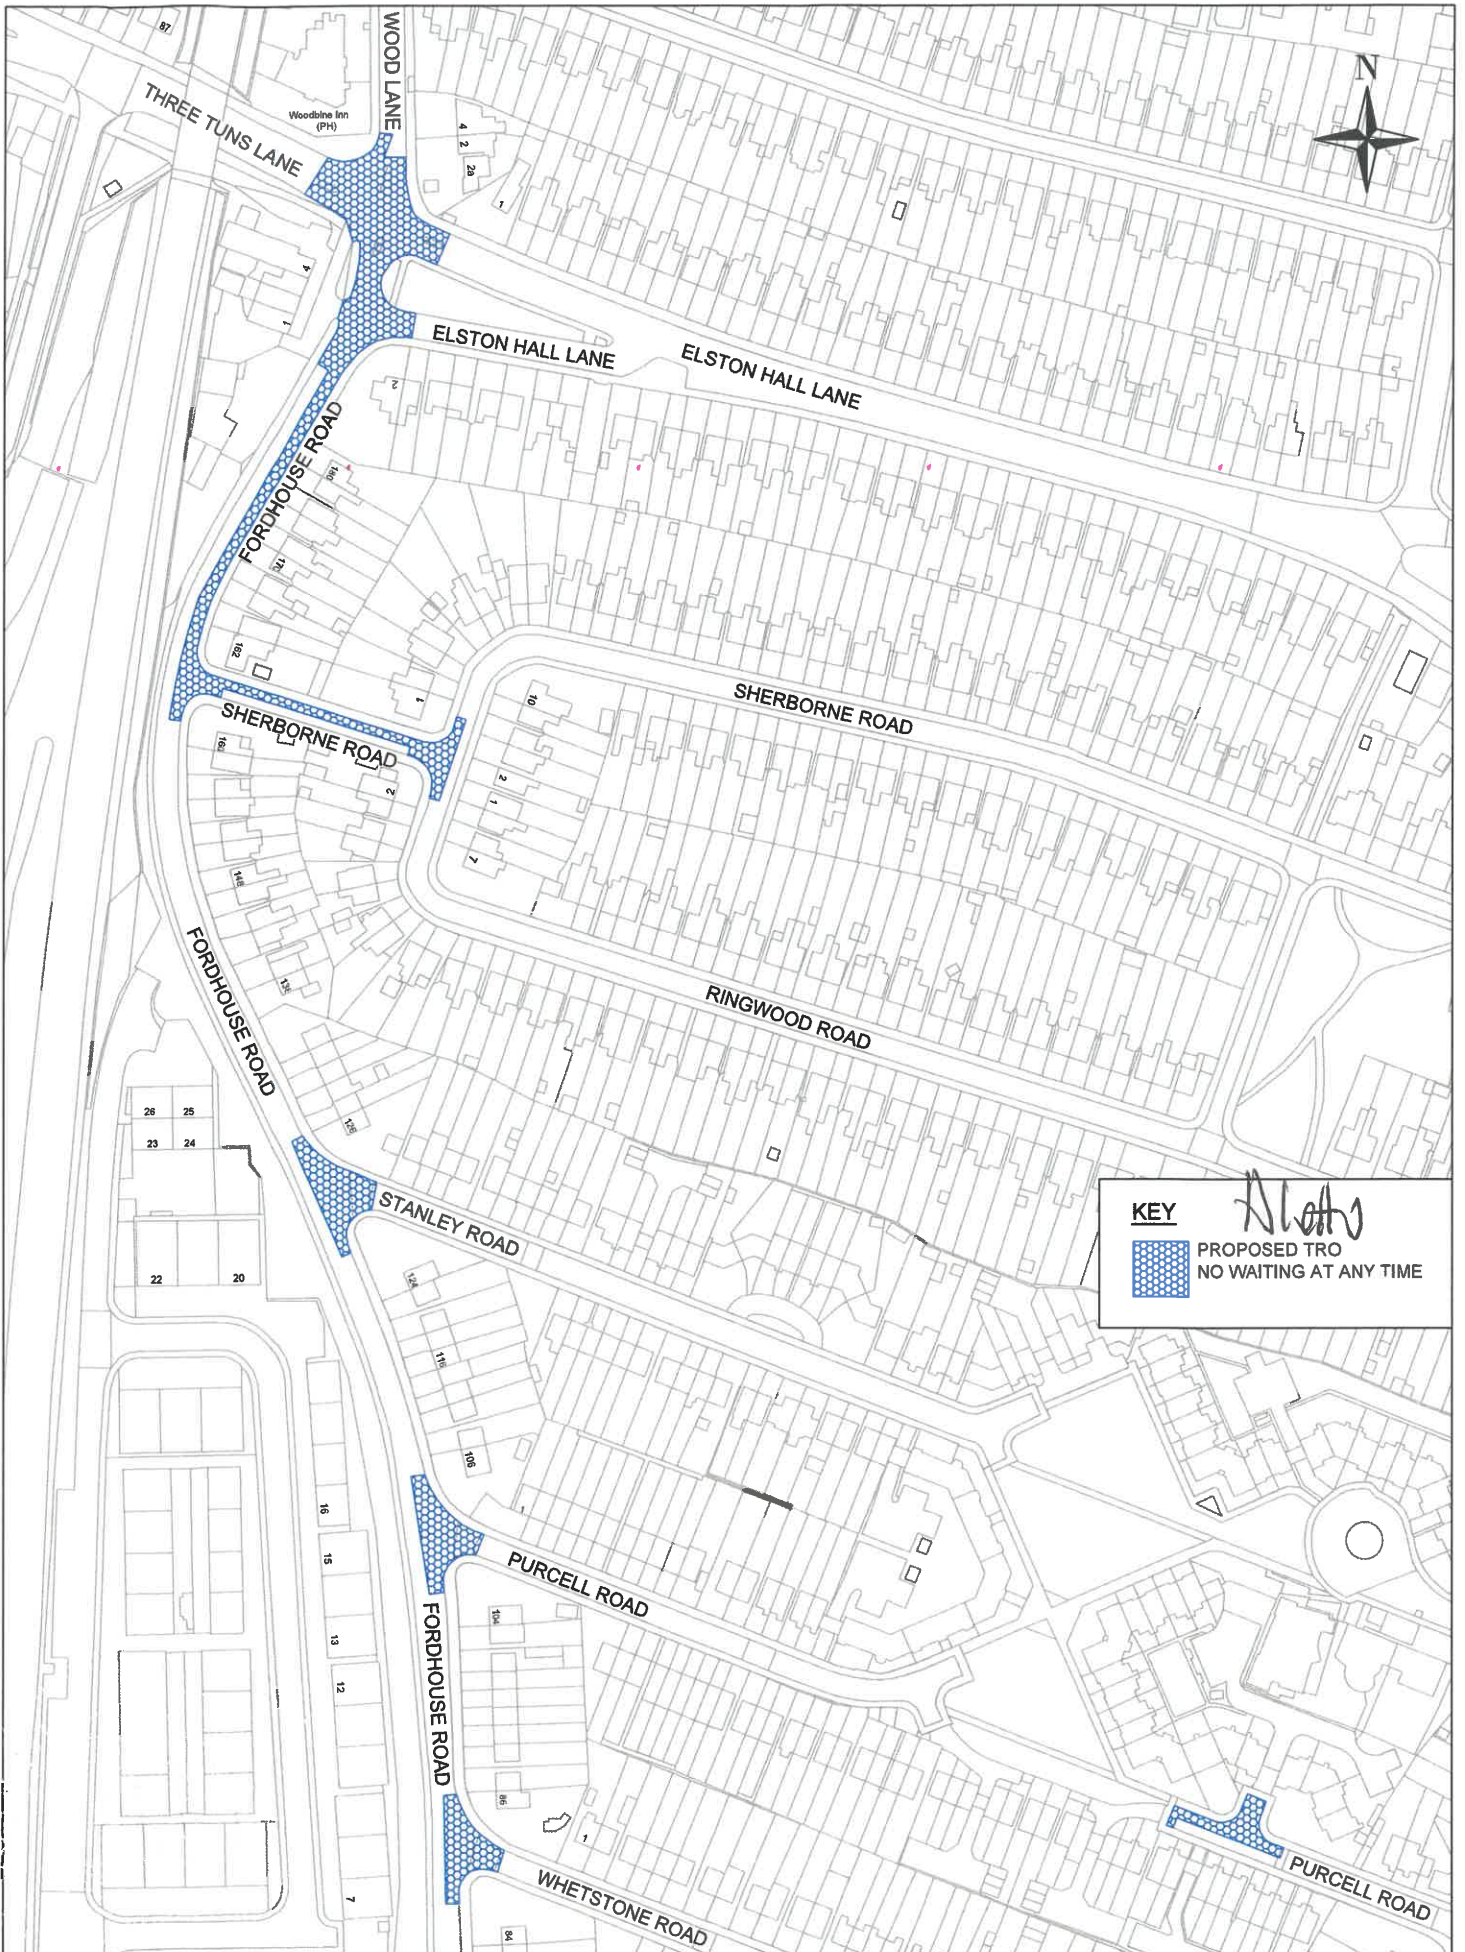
87
WOOD LANE
Woodbine Inn (PH)
THREE TUNS LANE
N
4
2
2a
1
4
1
ELSTON HALL LANE
ELSTON HALL LANE
2
FORDHOUSE ROAD
184
176
162
1
10
SHERBORNE ROAD
SHERBORNE ROAD
161
2
2
1
7
148
FORDHOUSE ROAD
136
RINGWOOD ROAD
26
25
23
24
128
STANLEY ROAD
22
20
KEY
PROPOSED TRO
NO WAITING AT ANY TIME
124
116
106
16
15
13
12
7
PURCELL ROAD
FORDHOUSE ROAD
104
86
1
WHETSTONE ROAD
84
PURCELL ROAD